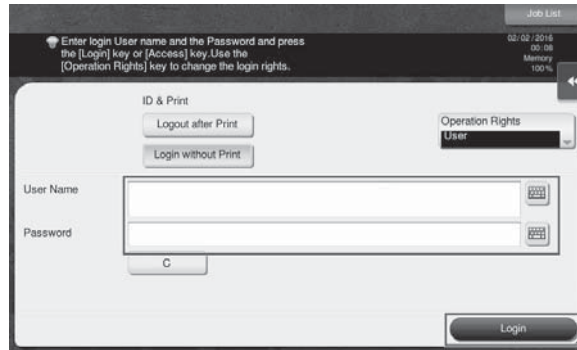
Job List

Enter login User name and the Password and press the [Login] key or [Access] key.Use the [Operation Rights] key to change the login rights.

02/02/2016
00:08
Memory
100%

ID & Print

Logout after Print

Login without Print

Operation Rights
User

User Name

Password

C

Login